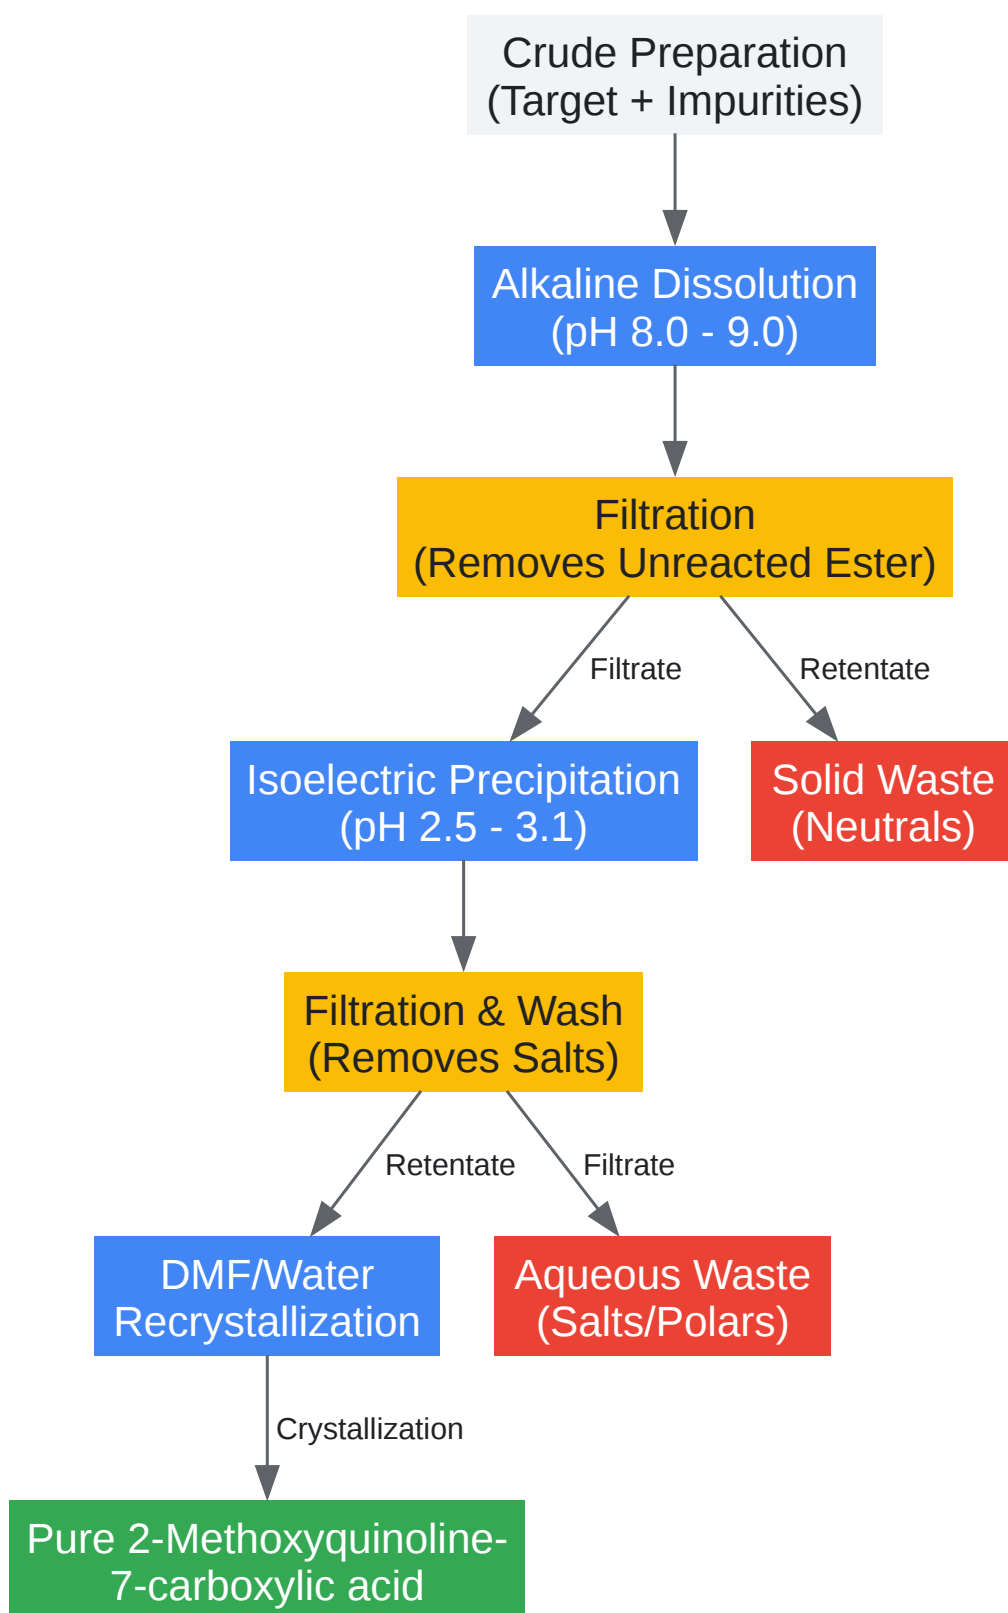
Crude Preparation
(Target + Impurities)

Alkaline Dissolution
(pH 8.0 - 9.0)

Filtration
(Removes Unreacted Ester)

Filtrate

Retentate

Isoelectric Precipitation
(pH 2.5 - 3.1)

Solid Waste
(Neutrals)

Filtration & Wash
(Removes Salts)

Retentate

Filtrate

DMF/Water
Recrystallization

Aqueous Waste
(Salts/Polars)

Crystallization

Pure 2-Methoxyquinoline-7-carboxylic acid